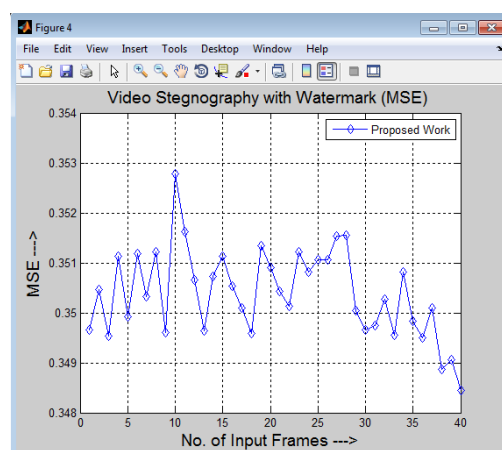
Figure 4

File Edit View Insert Tools Desktop Window Help

Video Stegnography with Watermark (MSE)

Proposed Work

0.354
0.353
0.352
0.351
0.35
0.349
0.348

MSE --->

0 5 10 15 20 25 30 35 40

No. of Input Frames --->